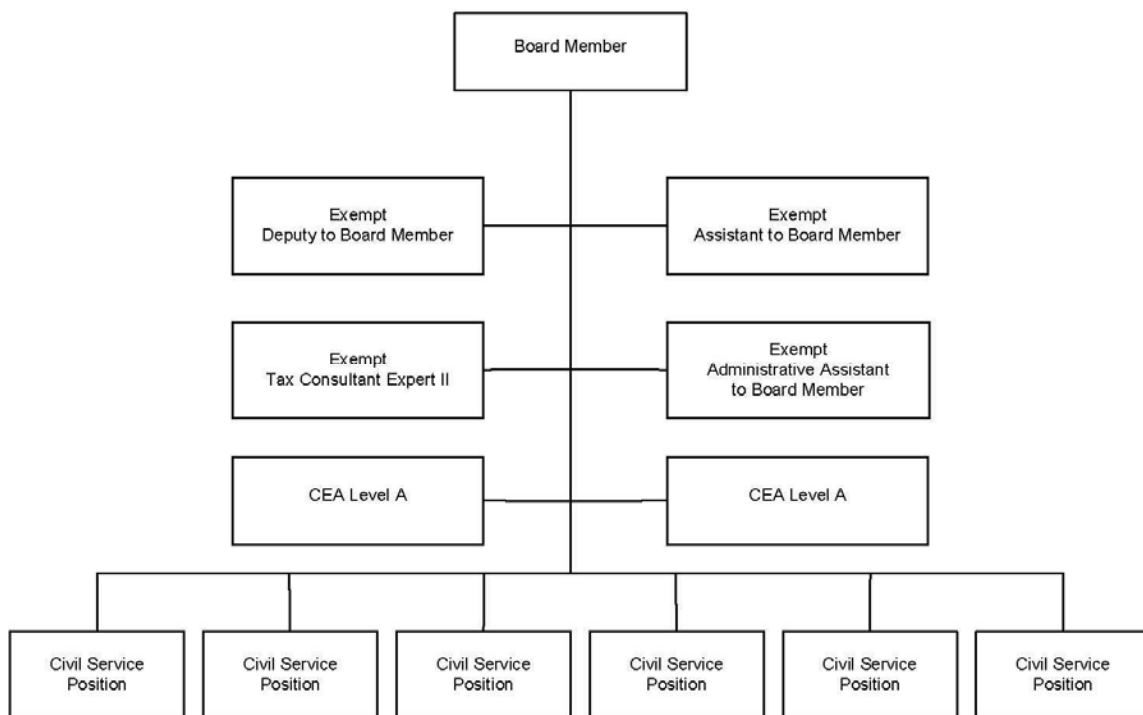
Board Member

Exempt
Deputy to Board Member

Exempt
Assistant to Board Member

Exempt
Tax Consultant Expert II

Exempt
Administrative Assistant
to Board Member

CEA Level A

CEA Level A

Civil Service
Position

Civil Service
Position

Civil Service
Position

Civil Service
Position

Civil Service
Position

Civil Service
Position